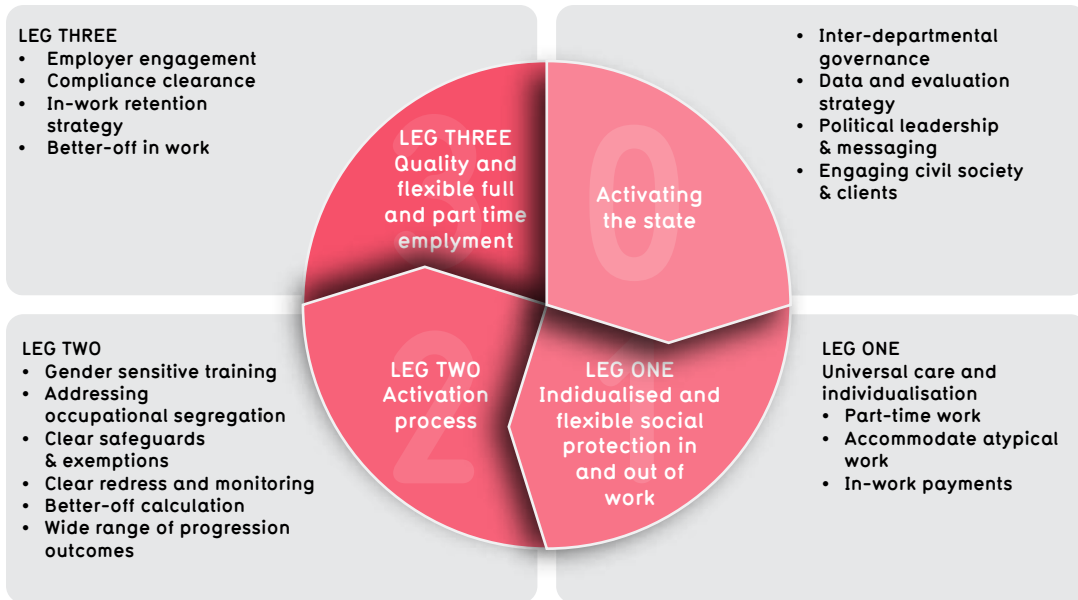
LEG THREE
- Employer engagement
- Compliance clearance
- In-work retention strategy
- Better-off in work

- Inter-departmental governance
- Data and evaluation strategy
- Political leadership & messaging
- Engaging civil society & clients

3
LEG THREE
Quality and flexible full and part time emplyment

0
Activating the state

2
LEG TWO
Activation process

1
LEG ONE
Indidualised and flexible social protection in and out of work

LEG TWO
- Gender sensitive training
- Addressing occupational segregation
- Clear safeguards & exemptions
- Clear redress and monitoring
- Better-off calculation
- Wide range of progression outcomes

LEG ONE
Universal care and individualisation
- Part-time work
- Accommodate atypical work
- In-work payments